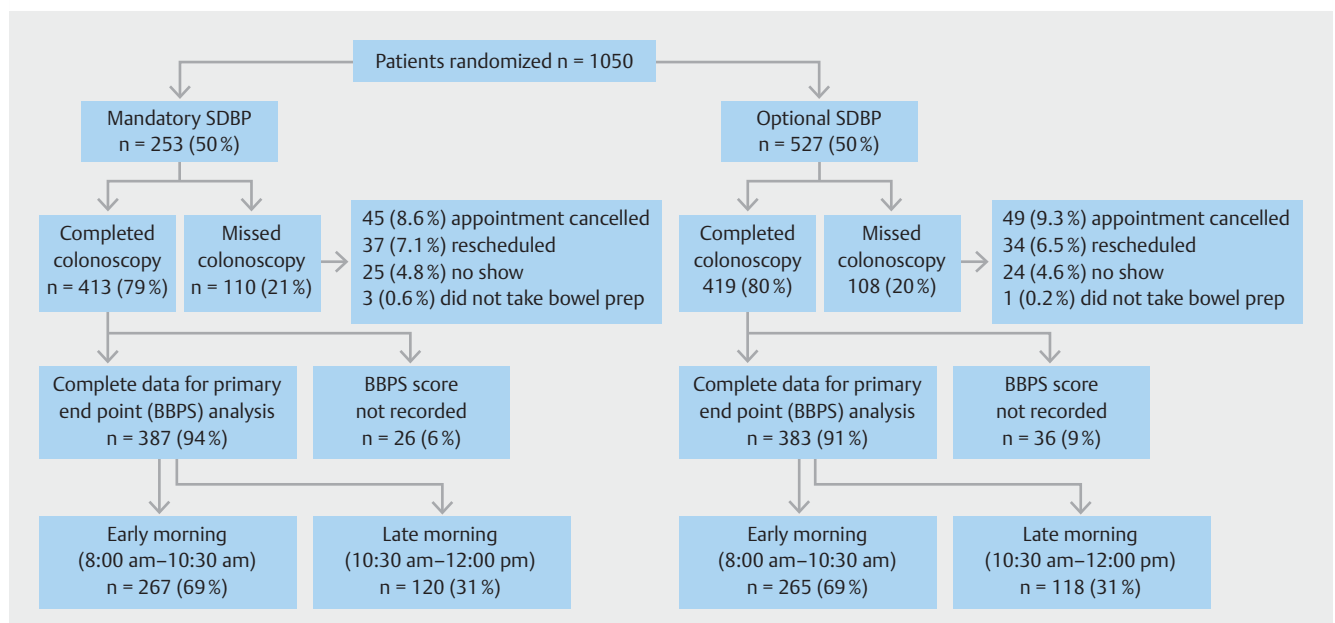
Patients randomized n = 1050

Mandatory SDBP
n = 253 (50 %)

Optional SDBP
n = 527 (50 %)

Completed colonoscopy
n = 413 (79 %)

Missed colonoscopy
n = 110 (21 %)

45 (8.6 %) appointment cancelled
37 (7.1 %) rescheduled
25 (4.8 %) no show
3 (0.6 %) did not take bowel prep

Completed colonoscopy
419 (80 %)

Missed colonoscopy
108 (20 %)

49 (9.3 %) appointment cancelled
34 (6.5 %) rescheduled
24 (4.6 %) no show
1 (0.2 %) did not take bowel prep

Complete data for primary end point (BBPS) analysis
n = 387 (94 %)

BBPS score not recorded
n = 26 (6 %)

Complete data for primary end point (BBPS) analysis
n = 383 (91 %)

BBPS score not recorded
n = 36 (9 %)

Early morning
(8:00 am–10:30 am)
n = 267 (69 %)

Late morning
(10:30 am–12:00 pm)
n = 120 (31 %)

Early morning
(8:00 am–10:30 am)
n = 265 (69 %)

Late morning
(10:30 am–12:00 pm)
n = 118 (31 %)